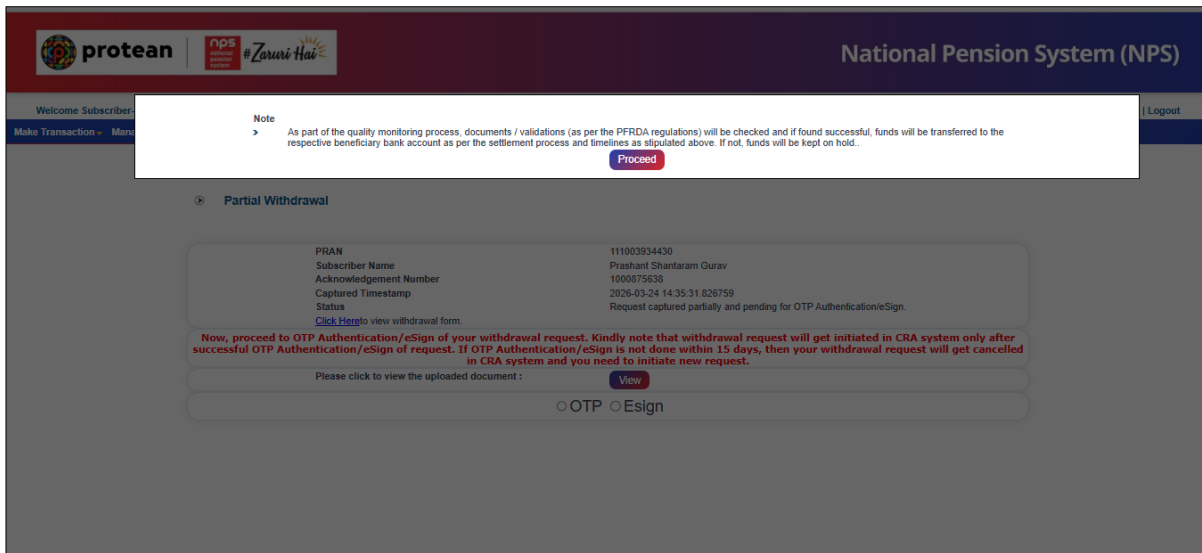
protean | nps national pension system #Zaruri Hai

National Pension System (NPS)

Welcome Subscriber-

| Logout

Make Transaction ▾ Mana

Note

> As part of the quality monitoring process, documents / validations (as per the PFRDA regulations) will be checked and if found successful, funds will be transferred to the respective beneficiary bank account as per the settlement process and timelines as stipulated above. If not, funds will be kept on hold..

Proceed

Partial Withdrawal

| | |
|---|---|
| PRAN | 111003934430 |
| Subscriber Name | Prashant Shantaram Gurav |
| Acknowledgement Number | 1000875638 |
| Captured Timestamp | 2026-03-24 14:35:31.826759 |
| Status | Request captured partially and pending for OTP Authentication/eSign. |

Click Here to view withdrawal form.

Now, proceed to OTP Authentication/eSign of your withdrawal request. Kindly note that withdrawal request will get initiated in CRA system only after successful OTP Authentication/eSign of request. If OTP Authentication/eSign is not done within 15 days, then your withdrawal request will get cancelled in CRA system and you need to initiate new request.

Please click to view the uploaded document : View

OTP Esign